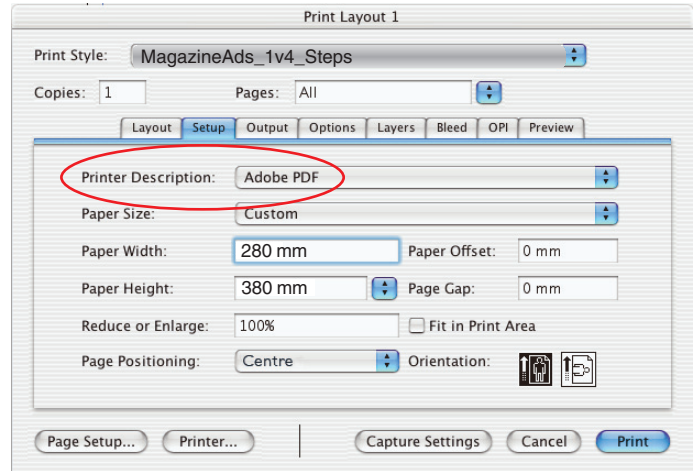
Print Layout 1

Print Style: MagazineAds_1v4_Steps

Copies: 1 Pages: All

Layout Setup Output Options Layers Bleed OPI Preview

Printer Description: Adobe PDF

Paper Size: Custom

Paper Width: 280 mm Paper Offset: 0 mm

Paper Height: 380 mm Page Gap: 0 mm

Reduce or Enlarge: 100% Fit in Print Area

Page Positioning: Centre Orientation:

Page Setup... Printer... Capture Settings Cancel Print